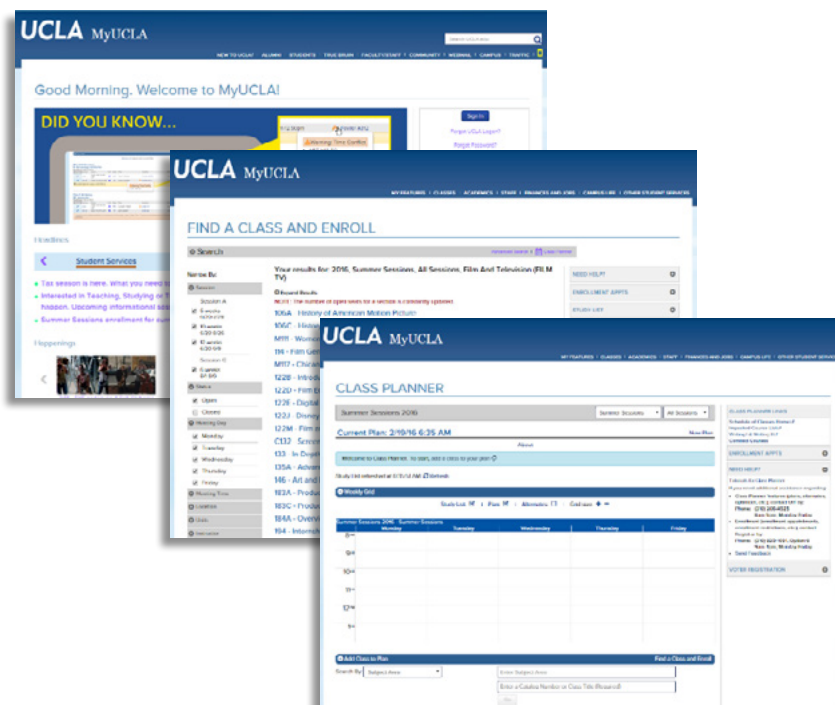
UCLA MyUCLA

NEW TO UCLA? | ALUMNI | STUDENTS | TRUE BRUIN | FACULTY/STAFF | COMMUNITY | WEBMAIL | CAMPUS | TRAFFIC

Good Morning. Welcome to MyUCLA!

DID YOU KNOW...

Sign In

Forgot UCLA Logon?

Forgot Password?

Headlines

Student Services

Tax season is here. What you need to

Interested in Teaching, Studying or

Summer Sessions enrollment for sum

Happenings

UCLA MyUCLA

MY FEATURES | CLASSES | ACADEMICS | STAFF | FINANCES AND JOBS | CAMPUS LIFE | OTHER STUDENT SERVICES

FIND A CLASS AND ENROLL

Search

Narrow By:

Session

Session A

Session C

Status

Open

Closed

Meeting Day

Monday

Tuesday

Wednesday

Thursday

Friday

Meeting Time

Location

Units

Instructor

Your results for: 2016, Summer Sessions, All Sessions, Film And Television (FILM TV)

106A - History of American Motion Picture

106C - Histo

M111 - Wome

114 - Film Ge

M117 - Chica

122B - Introd

122D - Film E

122E - Digita

122J - Disney

122M - Film a

C132 - Scree

133 - In Dep

135A - Adva

146 - Art and

183A - Produ

183C - Produ

184A - Overvi

194 - Intern

NEED HELP?

ENROLLMENT APPTS

STUDY LIST

UCLA MyUCLA

MY FEATURES | CLASSES | ACADEMICS | STAFF | FINANCES AND JOBS | CAMPUS LIFE | OTHER STUDENT SERVICES

CLASS PLANNER

Summer Sessions 2016

Summer Sessions

All Sessions

Current Plan: 2/19/16 6:35 AM

New Plan

Welcome to Class Planner. To start, add a class to your plan!

Weekly Grid

Study List | Plan | Alternates | Grid size

Summer Sessions 2016 - Summer Sessions

| | Monday | Tuesday | Wednesday | Thursday | Friday |
|---|---|---|---|---|---|
| 8a | | | | | |
| 9a | | | | | |
| 10a | | | | | |
| 11a | | | | | |
| 12p | | | | | |
| 1p | | | | | |

Add Class to Plan

Find a Class and Enroll

Search By Subject Area

Enter Subject Area

Enter a Catalog Number or Class Title (Required)

CLASS PLANNER LINKS

Schedule of Classes Home

ENROLLMENT APPTS

NEED HELP?

Send Feedback

VOTER REGISTRATION